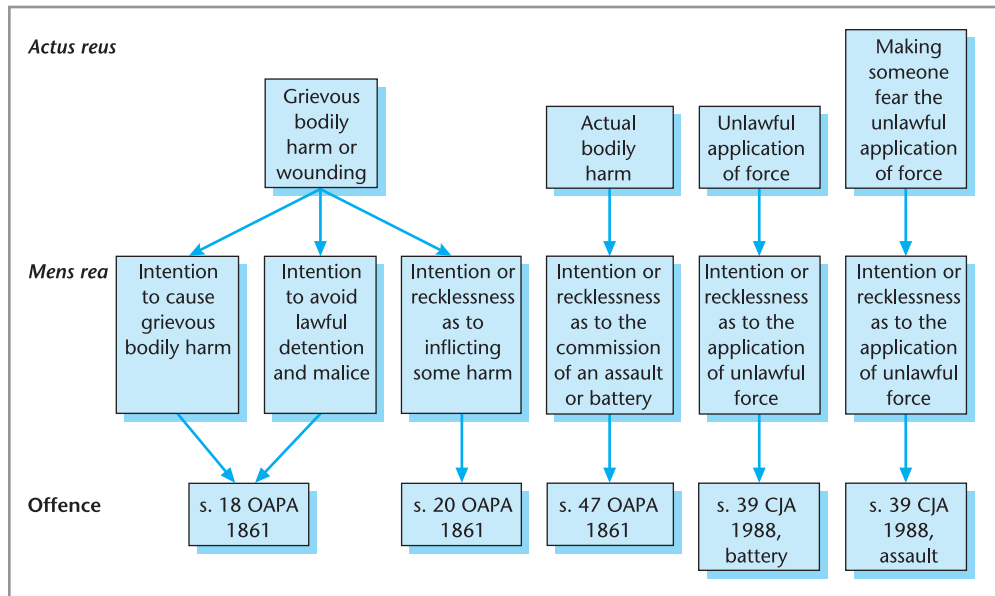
Actus reus

Grievous bodily harm or wounding

Actual bodily harm

Unlawful application of force

Making someone fear the unlawful application of force

Mens rea

Intention to cause grievous bodily harm

Intention to avoid lawful detention and malice

Intention or recklessness as to inflicting some harm

Intention or recklessness as to the commission of an assault or battery

Intention or recklessness as to the application of unlawful force

Intention or recklessness as to the application of unlawful force

Offence

s. 18 OAPA 1861

s. 20 OAPA 1861

s. 47 OAPA 1861

s. 39 CJA 1988, battery

s. 39 CJA 1988, assault